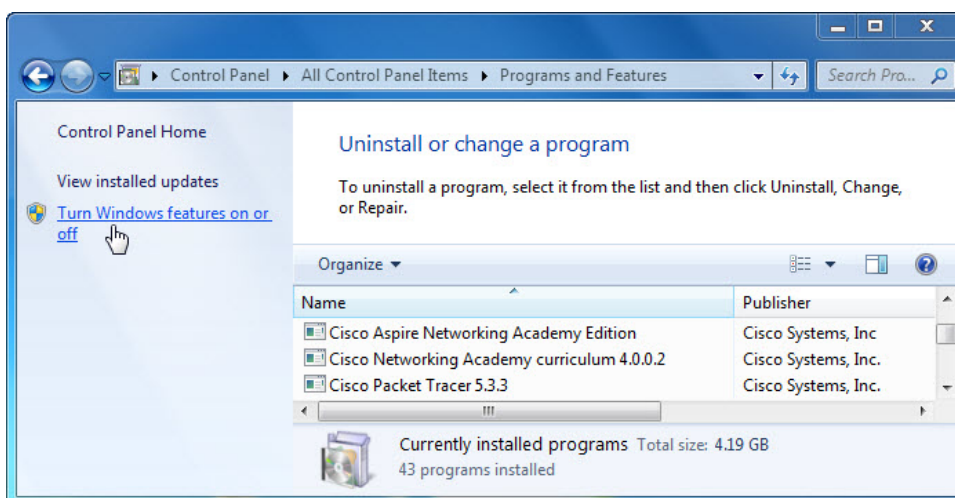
Control Panel ▸ All Control Panel Items ▸ Programs and Features

Search Pro...

Control Panel Home

View installed updates

Turn Windows features on or off

Uninstall or change a program

To uninstall a program, select it from the list and then click Uninstall, Change, or Repair.

Organize ▾

| Name | Publisher |
|---|---|
| Cisco Aspire Networking Academy Edition | Cisco Systems, Inc |
| Cisco Networking Academy curriculum 4.0.0.2 | Cisco Systems, Inc. |
| Cisco Packet Tracer 5.3.3 | Cisco Systems, Inc. |

Currently installed programs Total size: 4.19 GB
43 programs installed